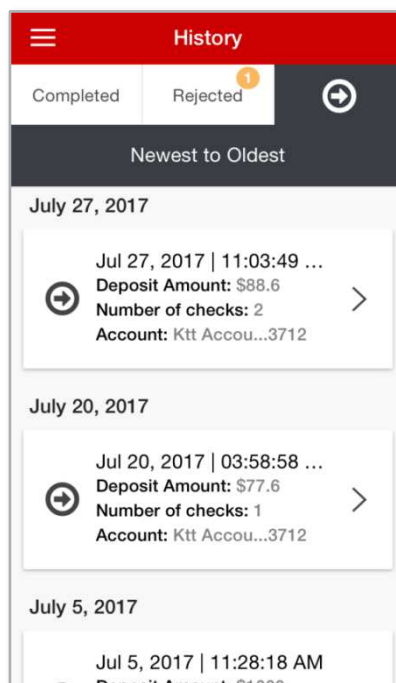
History

Completed

Rejected 1

Newest to Oldest

July 27, 2017

Jul 27, 2017 | 11:03:49 ...
Deposit Amount: $88.6
Number of checks: 2
Account: Ktt Accou...3712

July 20, 2017

Jul 20, 2017 | 03:58:58 ...
Deposit Amount: $77.6
Number of checks: 1
Account: Ktt Accou...3712

July 5, 2017

Jul 5, 2017 | 11:28:18 AM
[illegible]